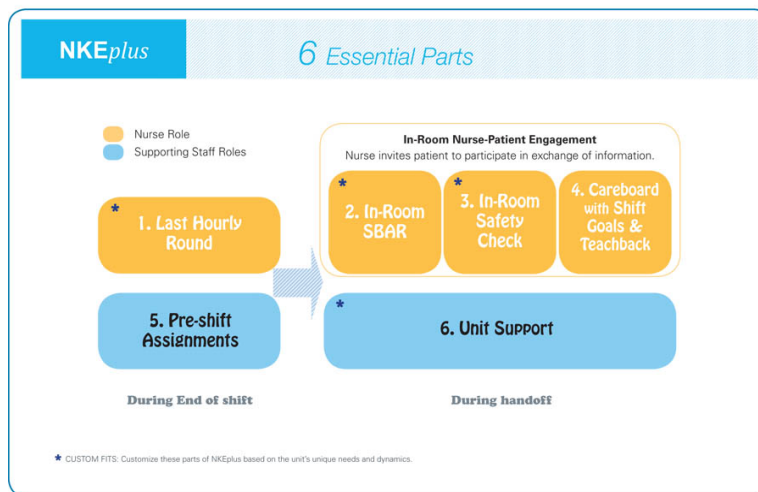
NKEplus

6 Essential Parts

Nurse Role
Supporting Staff Roles

In-Room Nurse-Patient Engagement
Nurse invites patient to participate in exchange of information.

* 1. Last Hourly Round

* 2. In-Room SBAR

* 3. In-Room Safety Check

4. Careboard with Shift Goals & Teachback

5. Pre-shift Assignments

* 6. Unit Support

During End of shift

During handoff

* CUSTOM FITS: Customize these parts of NKEplus based on the unit's unique needs and dynamics.